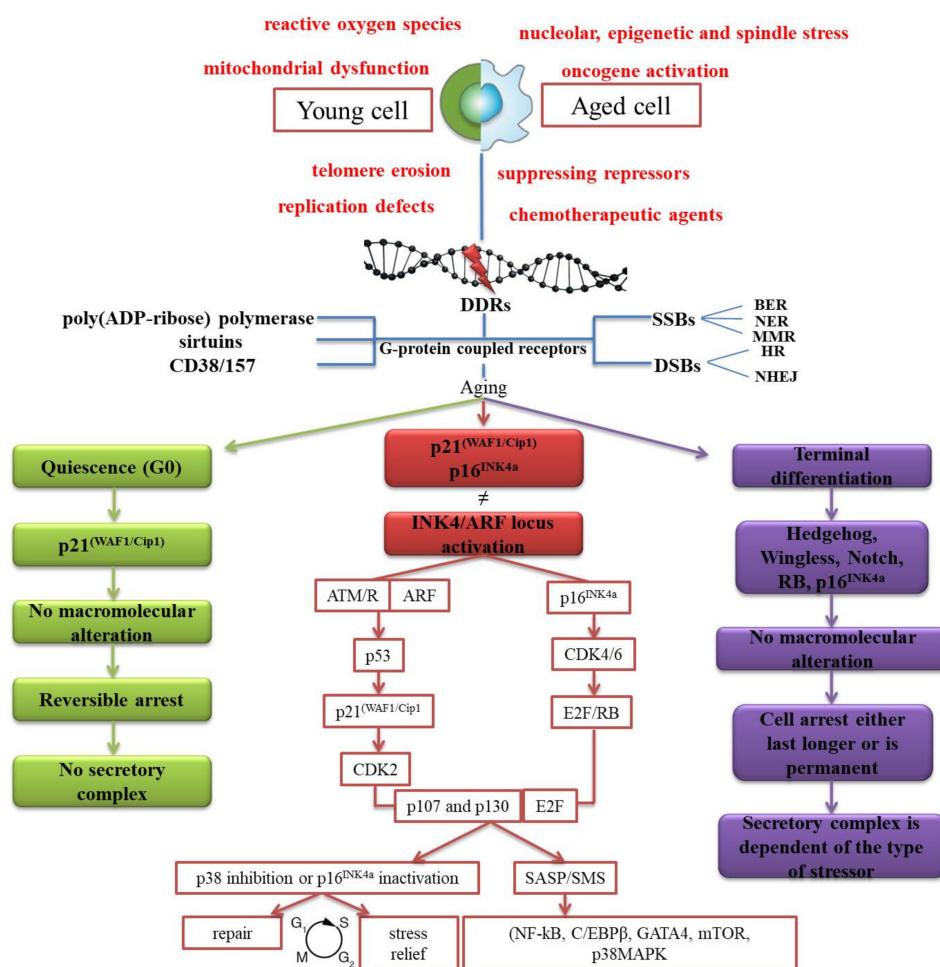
reactive oxygen species

nucleolar, epigenetic and spindle stress

mitochondrial dysfunction

oncogene activation

Young cell

Aged cell

telomere erosion

suppressing repressors

replication defects

chemotherapeutic agents

DDRs

poly(ADP-ribose) polymerase

sirtuins

CD38/157

G-protein coupled receptors

SSBs

BER

NER

MMR

DSBs

HR

NHEJ

Aging

Quiescence (G0)

$p21^{(WAF1/Cip1)}$

No macromolecular alteration

Reversible arrest

No secretory complex

$p21^{(WAF1/Cip1)}$
$p16^{INK4a}$

≠

INK4/ARF locus activation

ATM/R

ARF

$p16^{INK4a}$

p53

CDK4/6

$p21^{(WAF1/Cip1}$

E2F/RB

CDK2

p107 and p130

E2F

p38 inhibition or $p16^{INK4a}$ inactivation

SASP/SMS

repair

$G_1$ S M $G_2$

stress relief

(NF-kB, C/EBPβ, GATA4, mTOR, p38MAPK

Terminal differentiation

Hedgehog, Wingless, Notch, RB, $p16^{INK4a}$

No macromolecular alteration

Cell arrest either last longer or is permanent

Secretory complex is dependent of the type of stressor